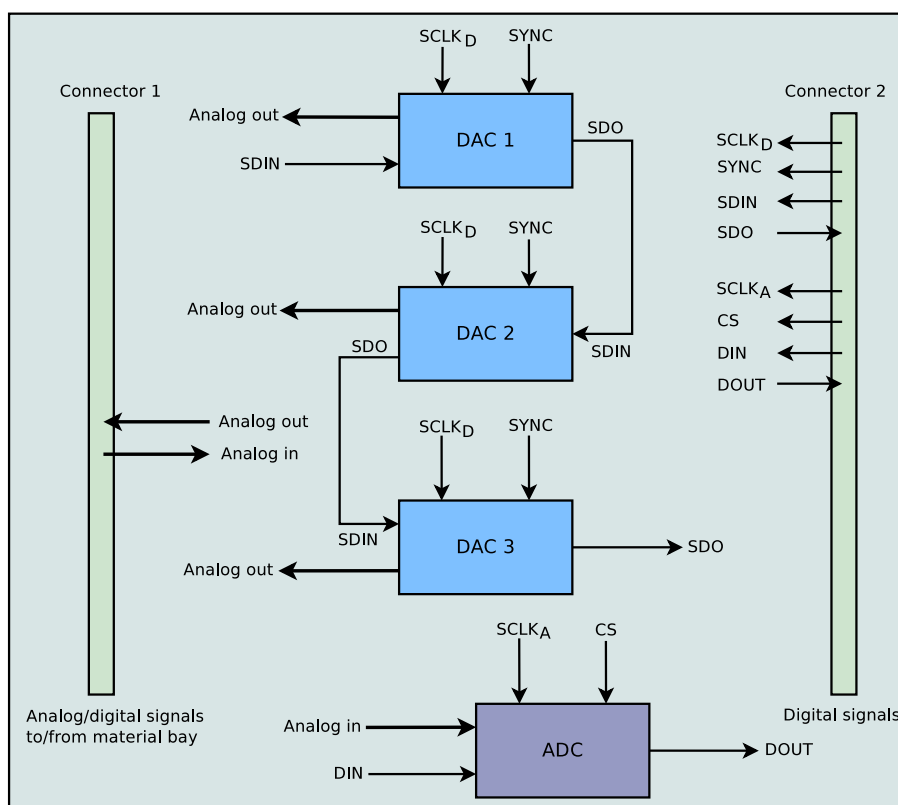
$SCLK_D$
SYNC

Connector 1

Connector 2

Analog out

DAC 1

SDO

SDIN

$SCLK_D$
SYNC
SDIN
SDO

$SCLK_D$
SYNC

$SCLK_A$
CS

Analog out

DAC 2

SDO

SDIN

DIN
DOUT

Analog out
Analog in

$SCLK_D$
SYNC

SDIN

DAC 3

SDO

Analog out

$SCLK_A$
CS

Analog/digital signals to/from material bay

Digital signals

Analog in

ADC

DOUT

DIN